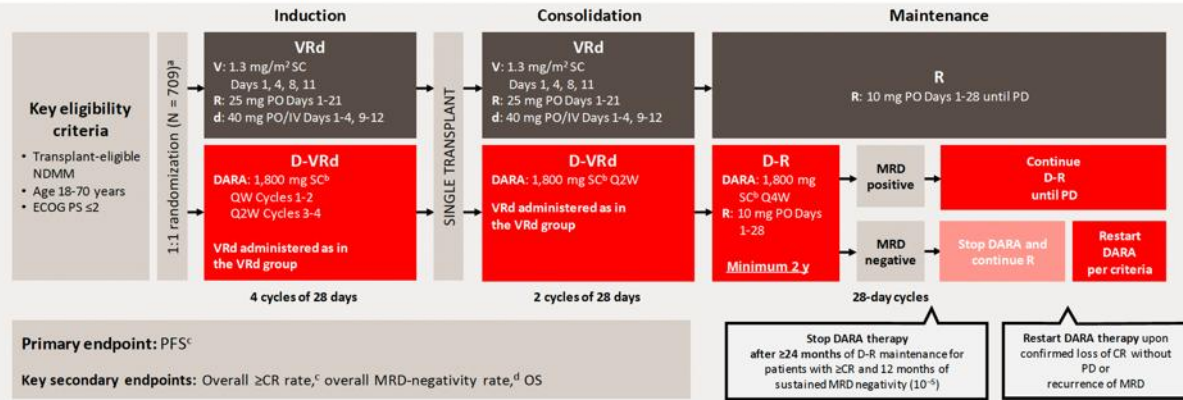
Induction

Consolidation

Maintenance

Key eligibility criteria

• Transplant-eligible NDMM
• Age 18-70 years
• ECOG PS ≤2

1:1 randomization (N = 709)$^a$

VRd
V: 1.3 mg/m$^2$ SC Days 1, 4, 8, 11
R: 25 mg PO Days 1-21
d: 40 mg PO/IV Days 1-4, 9-12

D-VRd
DARA: 1,800 mg SC$^b$ QW Cycles 1-2 Q2W Cycles 3-4
VRd administered as in the VRd group

4 cycles of 28 days

SINGLE TRANSPLANT

VRd
V: 1.3 mg/m$^2$ SC Days 1, 4, 8, 11
R: 25 mg PO Days 1-21
d: 40 mg PO/IV Days 1-4, 9-12

D-VRd
DARA: 1,800 mg SC$^b$ Q2W
VRd administered as in the VRd group

2 cycles of 28 days

R
R: 10 mg PO Days 1-28 until PD

D-R
DARA: 1,800 mg SC$^b$ Q4W
R: 10 mg PO Days 1-28
Minimum 2 y

MRD positive

Continue D-R until PD

MRD negative

Stop DARA and continue R

Restart DARA per criteria

28-day cycles

Primary endpoint: PFS$^c$

Key secondary endpoints: Overall ≥CR rate,$^c$ overall MRD-negativity rate,$^d$ OS

Stop DARA therapy after ≥24 months of D-R maintenance for patients with ≥CR and 12 months of sustained MRD negativity ($10^{-5}$)

Restart DARA therapy upon confirmed loss of CR without PD or recurrence of MRD